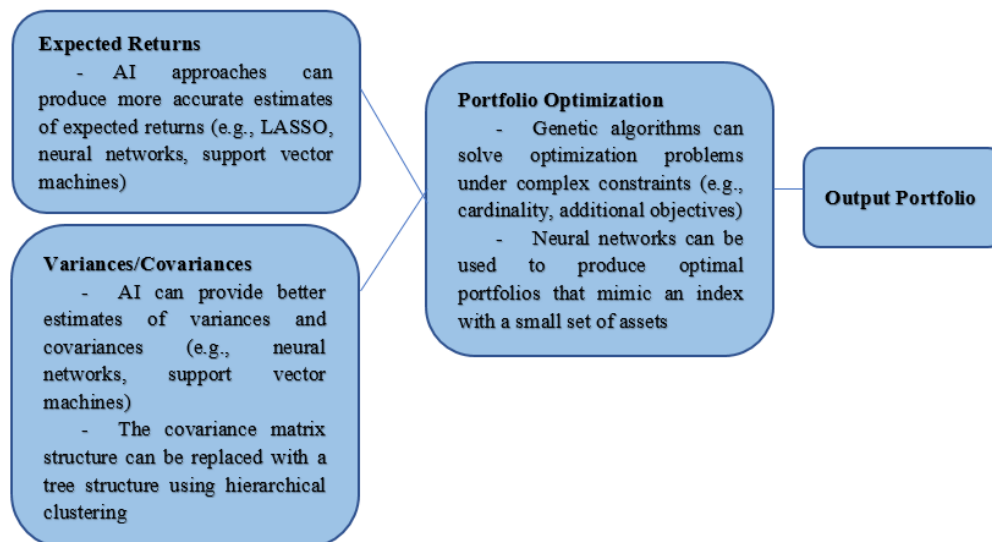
Expected Returns
- AI approaches can produce more accurate estimates of expected returns (e.g., LASSO, neural networks, support vector machines)

Variances/Covariances
- AI can provide better estimates of variances and covariances (e.g., neural networks, support vector machines)
- The covariance matrix structure can be replaced with a tree structure using hierarchical clustering

Portfolio Optimization
- Genetic algorithms can solve optimization problems under complex constraints (e.g., cardinality, additional objectives)
- Neural networks can be used to produce optimal portfolios that mimic an index with a small set of assets

Output Portfolio